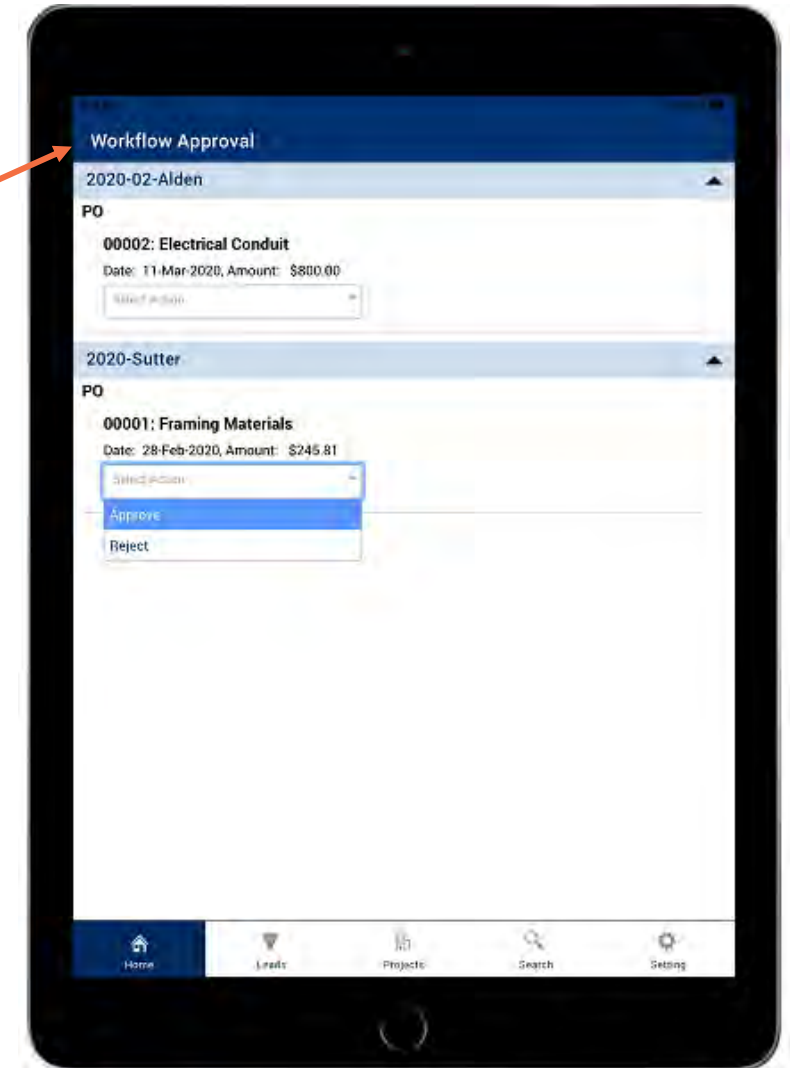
Workflow Approval

2020-02-Alden

PO

00002: Electrical Conduit

Date: 11-Mar-2020, Amount: $800.00

Select Action

2020-Sutter

PO

00001: Framing Materials

Date: 28-Feb-2020, Amount: $245.81

Select Action

Approve

Reject

Home

Leads

Projects

Search

Setting